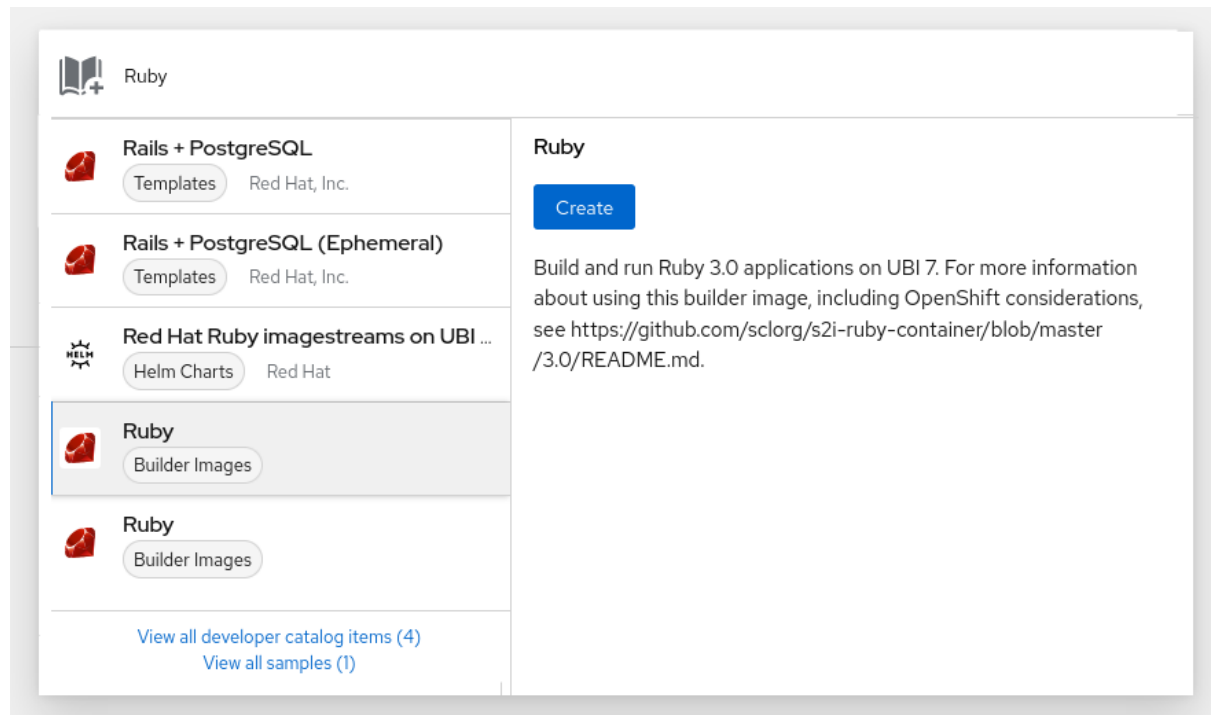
Ruby

Rails + PostgreSQL
Templates Red Hat, Inc.

Rails + PostgreSQL (Ephemeral)
Templates Red Hat, Inc.

HELM
Red Hat Ruby imagestreams on UBI ...
Helm Charts Red Hat

Ruby
Builder Images

Ruby
Builder Images

View all developer catalog items (4)
View all samples (1)

Ruby

Create

Build and run Ruby 3.0 applications on UBI 7. For more information about using this builder image, including OpenShift considerations, see https://github.com/sclorg/s2i-ruby-container/blob/master/3.0/README.md.